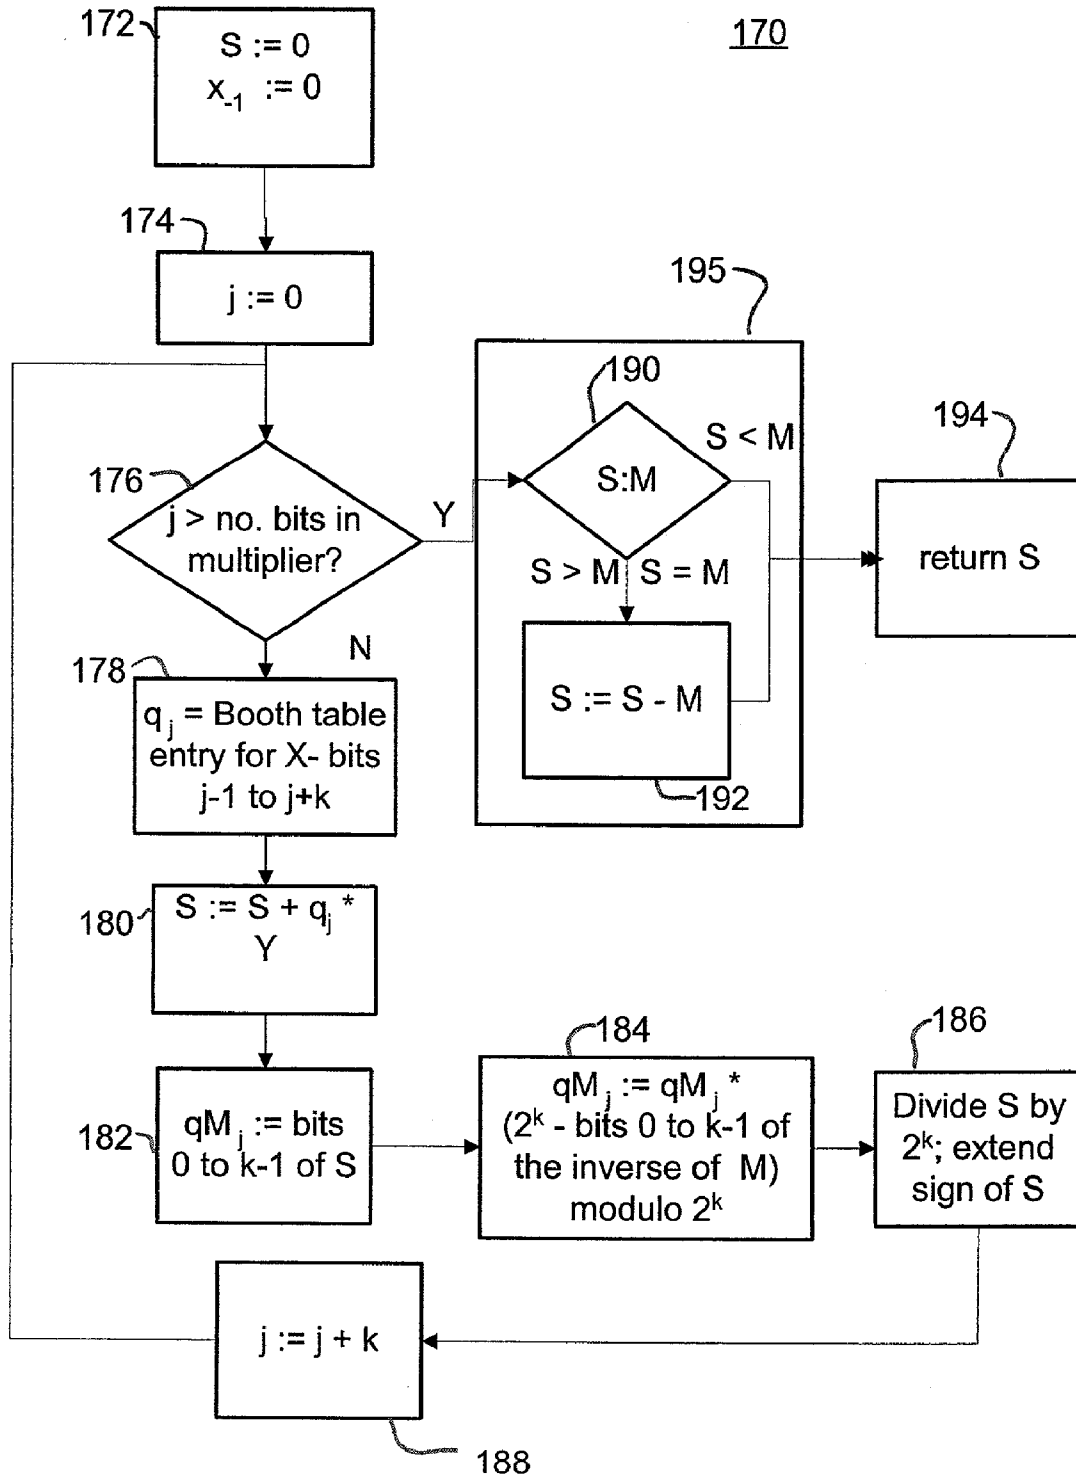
170

172

S := 0
$x_{-1}$ := 0

174

j := 0

176

j > no. bits in multiplier?

Y

N

195

190

S:M

S < M

S > M

S = M

S := S - M

192

194

return S

178

$q_j$ = Booth table entry for X- bits j-1 to j+k

180

S := S + $q_j$ * Y

182

$qM_j$ := bits 0 to k-1 of S

184

$qM_j$ := $qM_j$ * ($2^k$ - bits 0 to k-1 of the inverse of M) modulo $2^k$

186

Divide S by $2^k$; extend sign of S

j := j + k

188